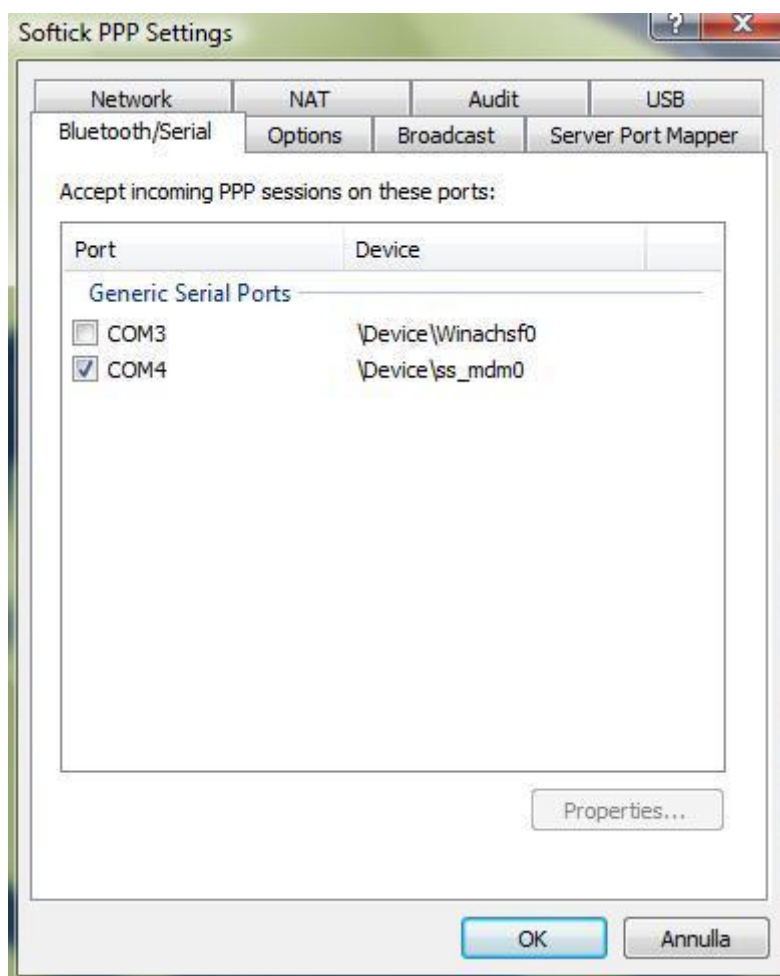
Softick PPP Settings

?

x

Network

NAT

Audit

USB

Bluetooth/Serial

Options

Broadcast

Server Port Mapper

Accept incoming PPP sessions on these ports:

| Port | Device |
|---|---|
| Generic Serial Ports | |
| COM3 | \Device\Winachsf0 |
| COM4 | \Device\ss_mdm0 |

Properties...

OK

Annulla